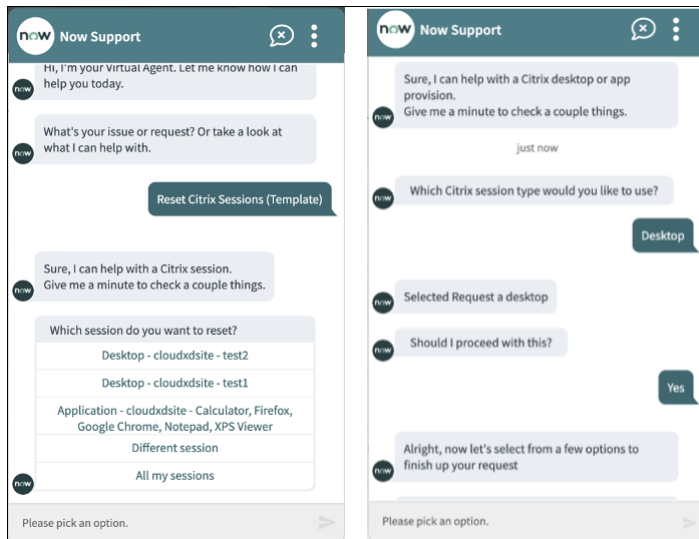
now Now Support

Hi, I'm your Virtual Agent. Let me know how I can help you today.

now

What's your issue or request? Or take a look at what I can help with.

now

Reset Citrix Sessions (Template)

Sure, I can help with a Citrix session. Give me a minute to check a couple things.

now

Which session do you want to reset?

Desktop - cloudxdsite - test2

Desktop - cloudxdsite - test1

Application - cloudxdsite - Calculator, Firefox, Google Chrome, Notepad, XPS Viewer

Different session

All my sessions

now

Please pick an option.

now Now Support

Sure, I can help with a Citrix desktop or app provision. Give me a minute to check a couple things.

now

just now

Which Citrix session type would you like to use?

now

Desktop

Selected Request a desktop

now

Should I proceed with this?

now

Yes

Alright, now let's select from a few options to finish up your request

now

Please pick an option.